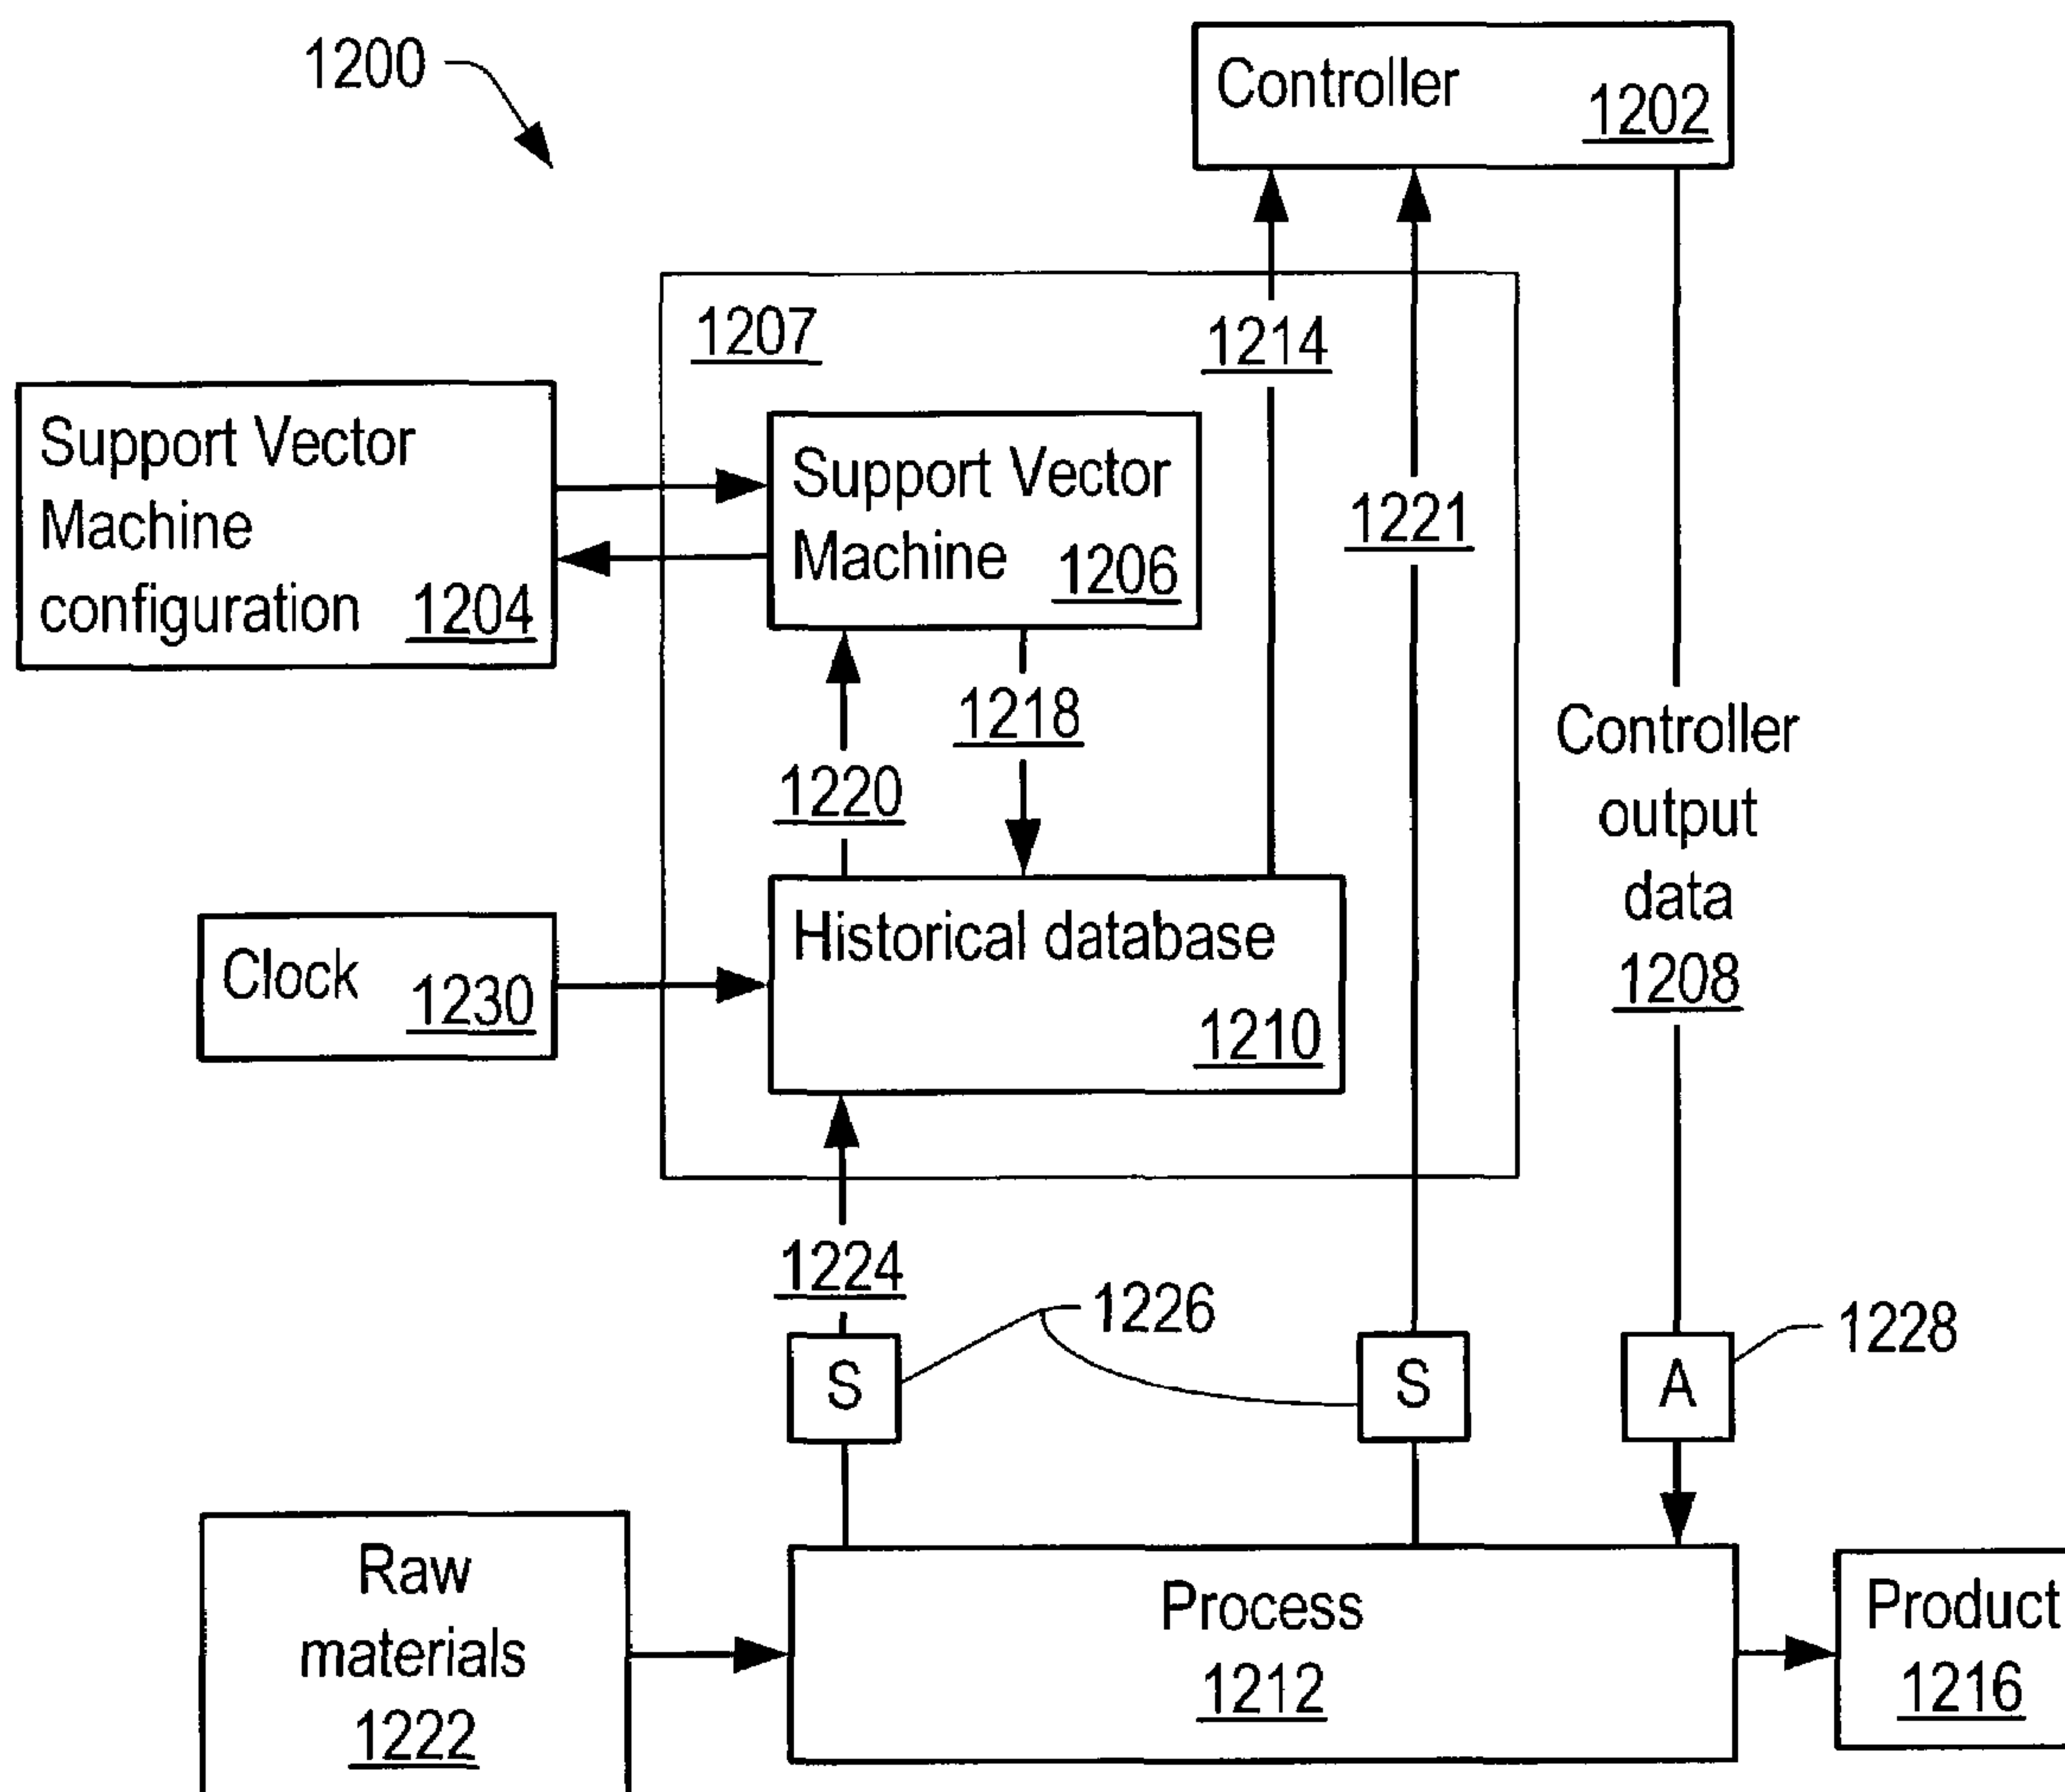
1200

Controller 1202

1207

1214

Support Vector Machine configuration 1204

Support Vector Machine 1206

1221

1218

Controller output data 1208

1220

Historical database 1210

Clock 1230

1224

1226

1228

S

S

A

Raw materials 1222

Process 1212

Product 1216